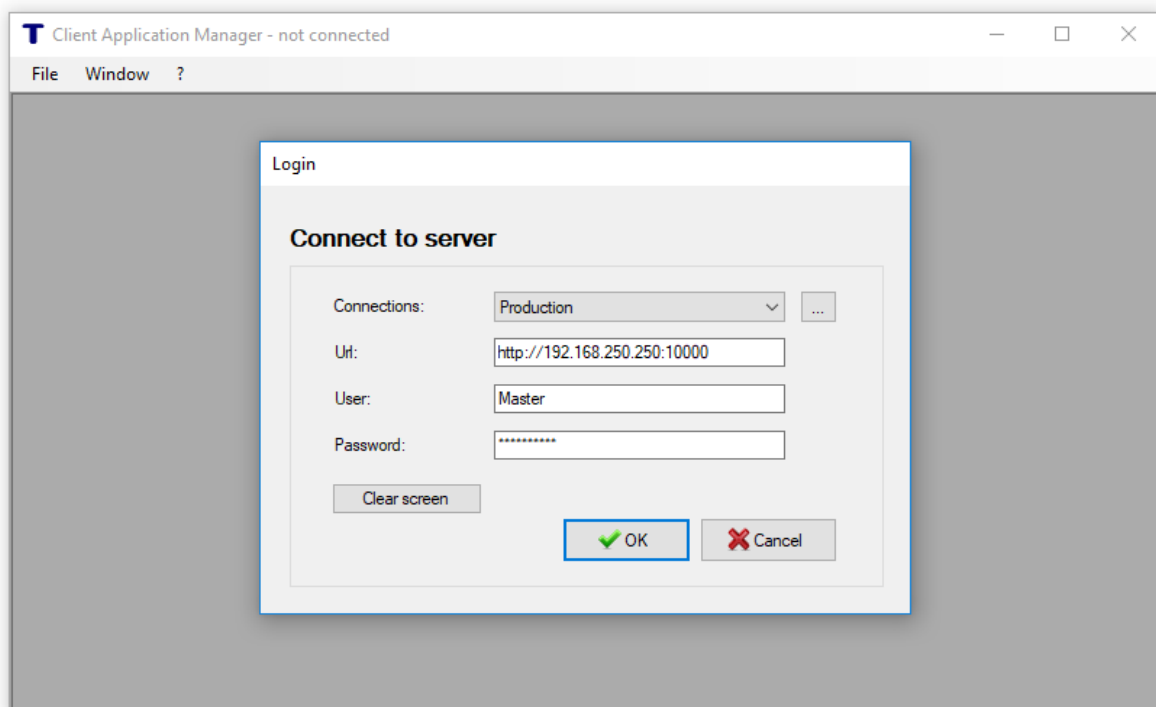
T Client Application Manager - not connected

File Window ?

Login

Connect to server

Connections: Production ...

Url: http://192.168.250.250:10000

User: Master

Password: **********

Clear screen

OK Cancel